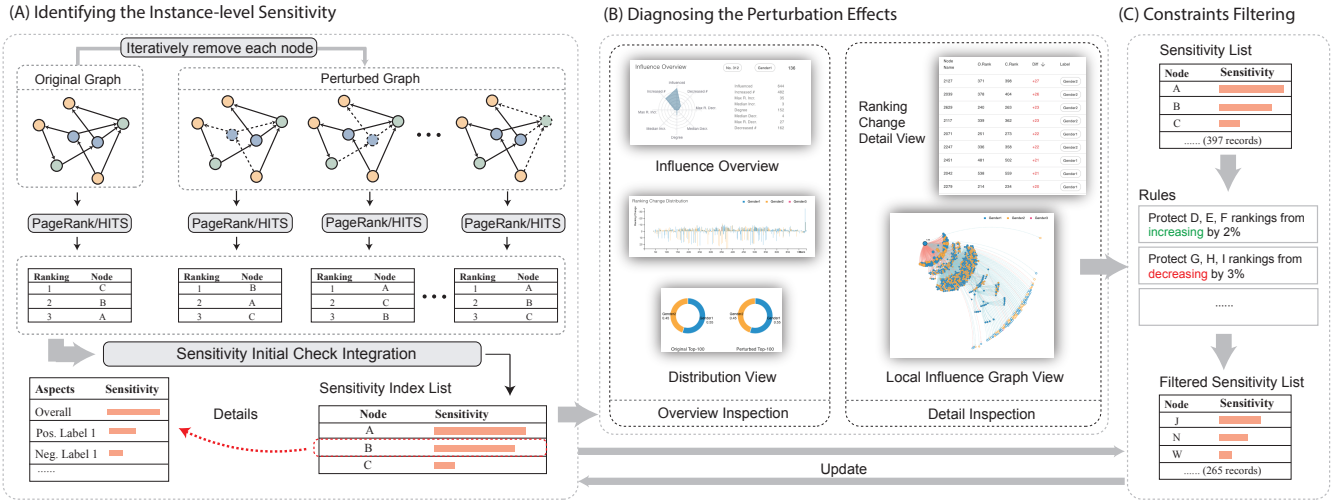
(A) Identifying the Instance-level Sensitivity

Iteratively remove each node

Original Graph

Perturbed Graph

PageRank/HITS

PageRank/HITS

PageRank/HITS

PageRank/HITS

| Ranking | Node |
|---|---|
| 1 | C |
| 2 | B |
| 3 | A |

| Ranking | Node |
|---|---|
| 1 | B |
| 2 | A |
| 3 | C |

| Ranking | Node |
|---|---|
| 1 | A |
| 2 | C |
| 3 | B |

| Ranking | Node |
|---|---|
| 1 | A |
| 2 | B |
| 3 | C |

Sensitivity Initial Check Integration

| Aspects | Sensitivity |
|---|---|
| Overall | |
| Pos. Label 1 | |
| Neg. Label 1 | |
| ...... | |

Details

Sensitivity Index List

| Node | Sensitivity |
|---|---|
| A | |
| B | |
| C | |

(B) Diagnosing the Perturbation Effects

Influence Overview

Influence Overview

Ranking Change Distribution

Original Top-100

Perturbed Top-100

Distribution View

Overview Inspection

Ranking Change Detail View

Local Influence Graph View

Detail Inspection

(C) Constraints Filtering

Sensitivity List

| Node | Sensitivity |
|---|---|
| A | |
| B | |
| C | |
| ...... (397 records) | |

Rules

Protect D, E, F rankings from increasing by 2%

Protect G, H, I rankings from decreasing by 3%

......

Filtered Sensitivity List

| Node | Sensitivity |
|---|---|
| J | |
| N | |
| W | |
| ...... (265 records) | |

Update